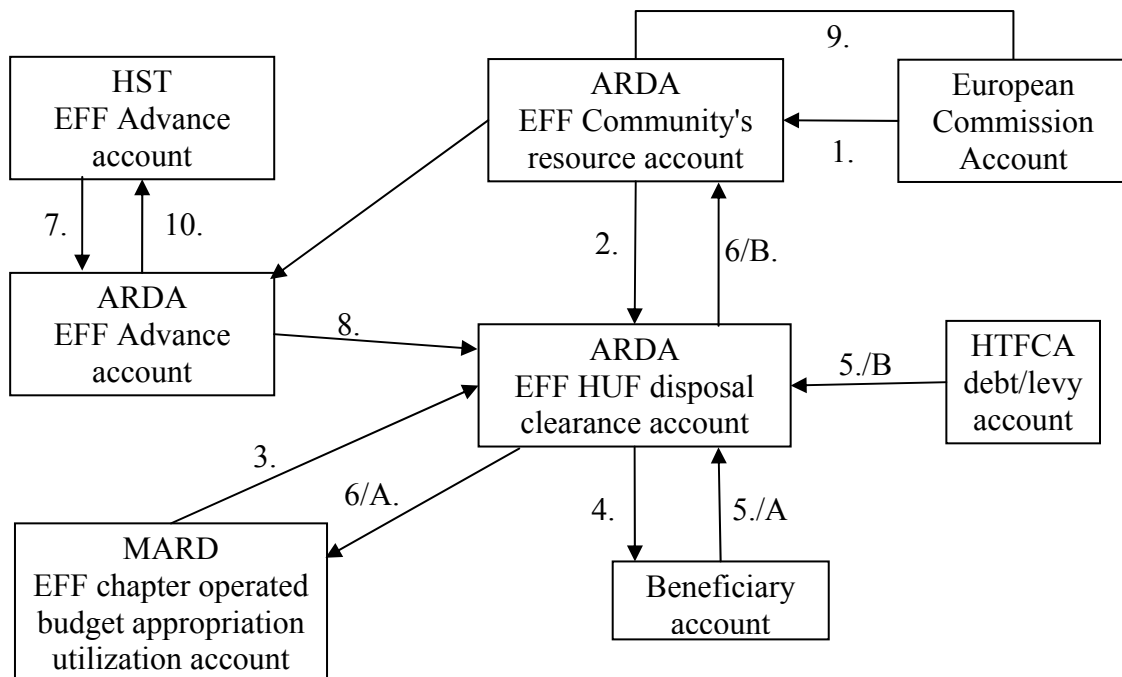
HST
EFF Advance account

9.

ARDA
EFF Community's resource account

European Commission Account

1.

7.

10.

2.

6/B.

ARDA
EFF Advance account

8.

ARDA
EFF HUF disposal clearance account

5./B

HTFCA
debt/levy account

3.

6/A.

4.

5./A

MARD
EFF chapter operated budget appropriation utilization account

Beneficiary account